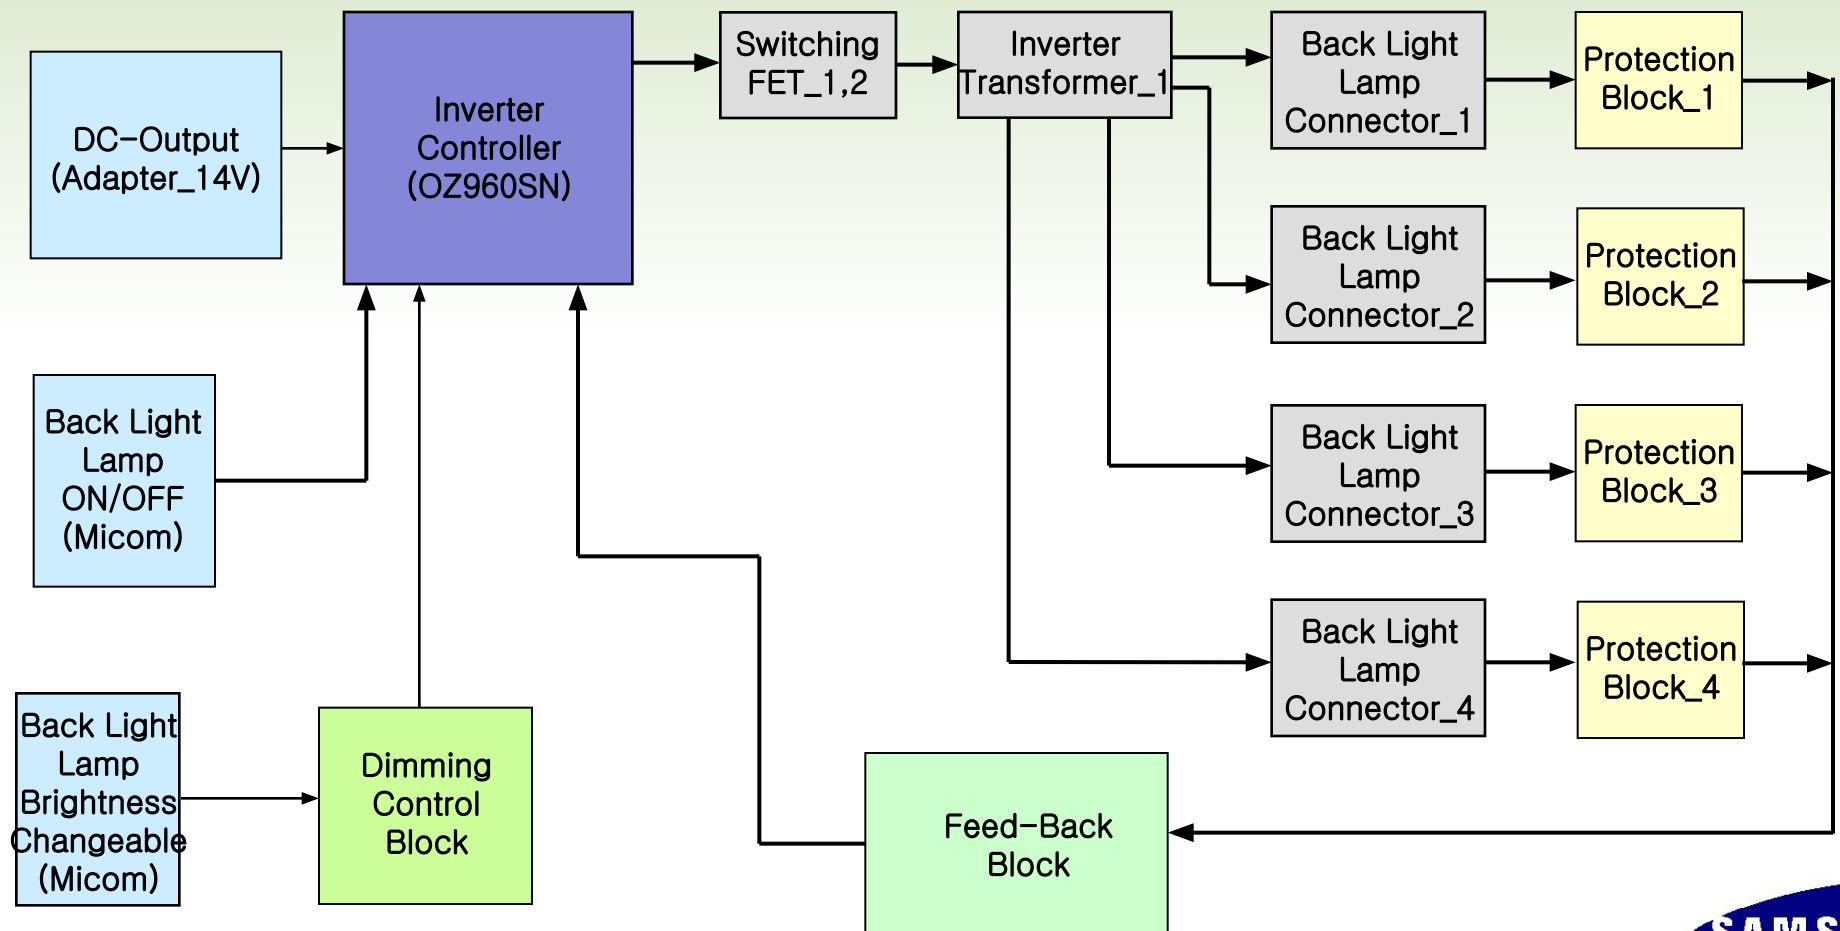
DC-Output (Adapter_14V)

Inverter Controller (OZ960SN)

Switching FET_1,2

Inverter Transformer_1

Back Light Lamp Connector_1

Protection Block_1

Back Light Lamp Connector_2

Protection Block_2

Back Light Lamp ON/OFF (Micom)

Back Light Lamp Connector_3

Protection Block_3

Back Light Lamp Connector_4

Protection Block_4

Back Light Lamp Brightness Changeable (Micom)

Dimming Control Block

Feed-Back Block

SAMS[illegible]